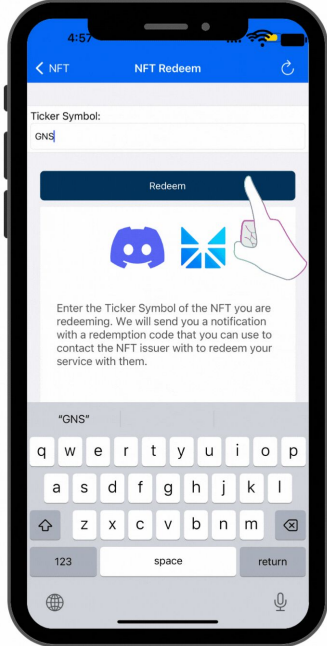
4:57

NFT

NFT Redeem

Ticker Symbol:

GNS

Redeem

Enter the Ticker Symbol of the NFT you are redeeming. We will send you a notification with a redemption code that you can use to contact the NFT issuer with to redeem your service with them.

"GNS"

q w e r t y u i o p

a s d f g h j k l

z x c v b n m

123

space

return